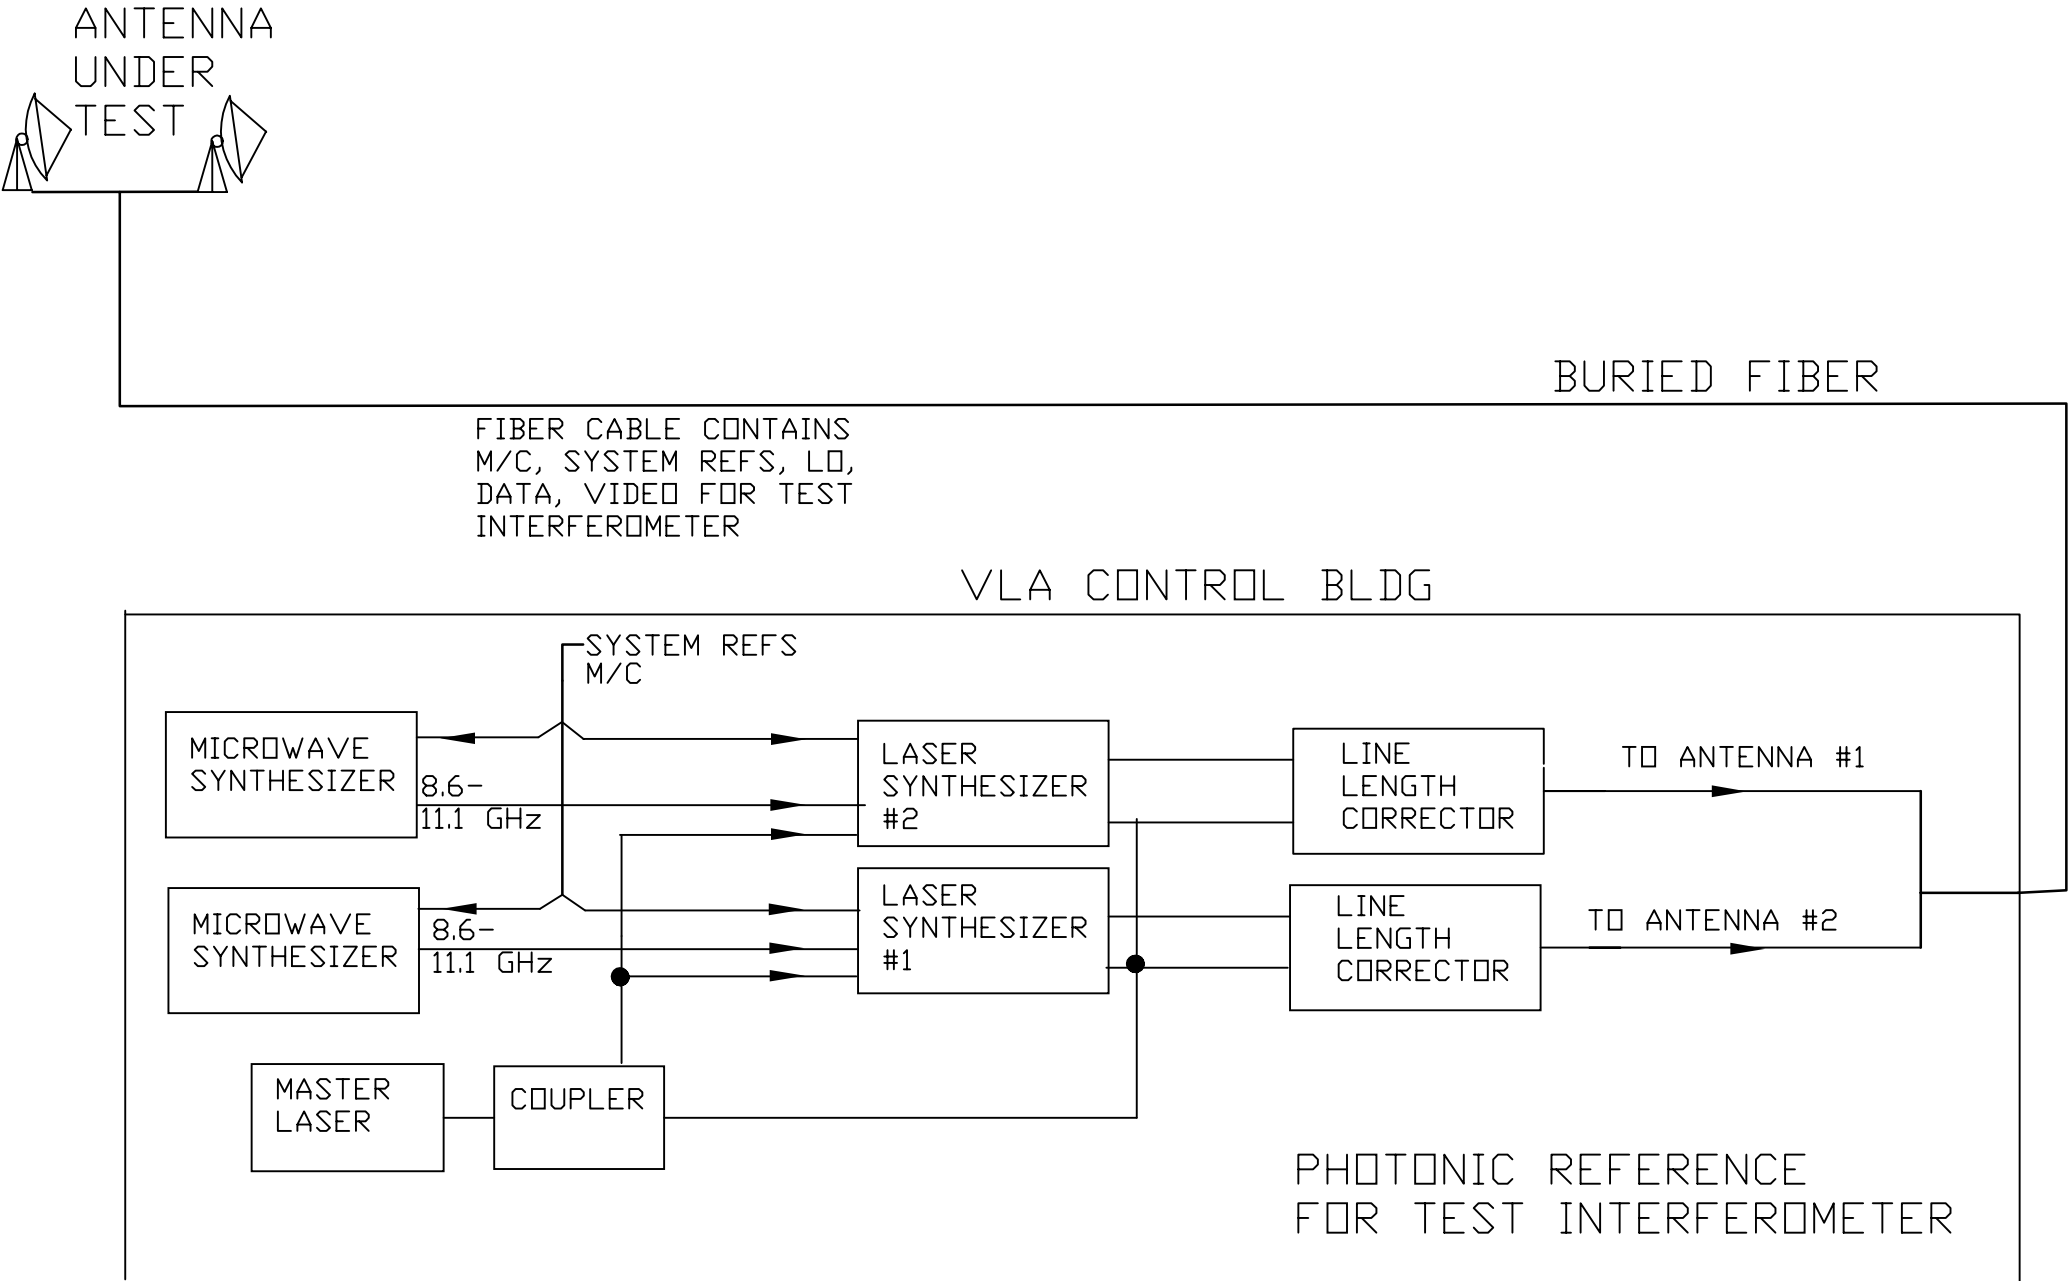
ANTENNA
UNDER
TEST

BURIED FIBER

FIBER CABLE CONTAINS
M/C, SYSTEM REFS, LO,
DATA, VIDEO FOR TEST
INTERFEROMETER

VLA CONTROL BLDG

SYSTEM REFS
M/C

MICROWAVE
SYNTHESIZER

8.6-
11.1 GHz

LASER
SYNTHESIZER
#2

LINE
LENGTH
CORRECTOR

TO ANTENNA #1

MICROWAVE
SYNTHESIZER

8.6-
11.1 GHz

LASER
SYNTHESIZER
#1

LINE
LENGTH
CORRECTOR

TO ANTENNA #2

MASTER
LASER

COUPLER

PHOTONIC REFERENCE
FOR TEST INTERFEROMETER